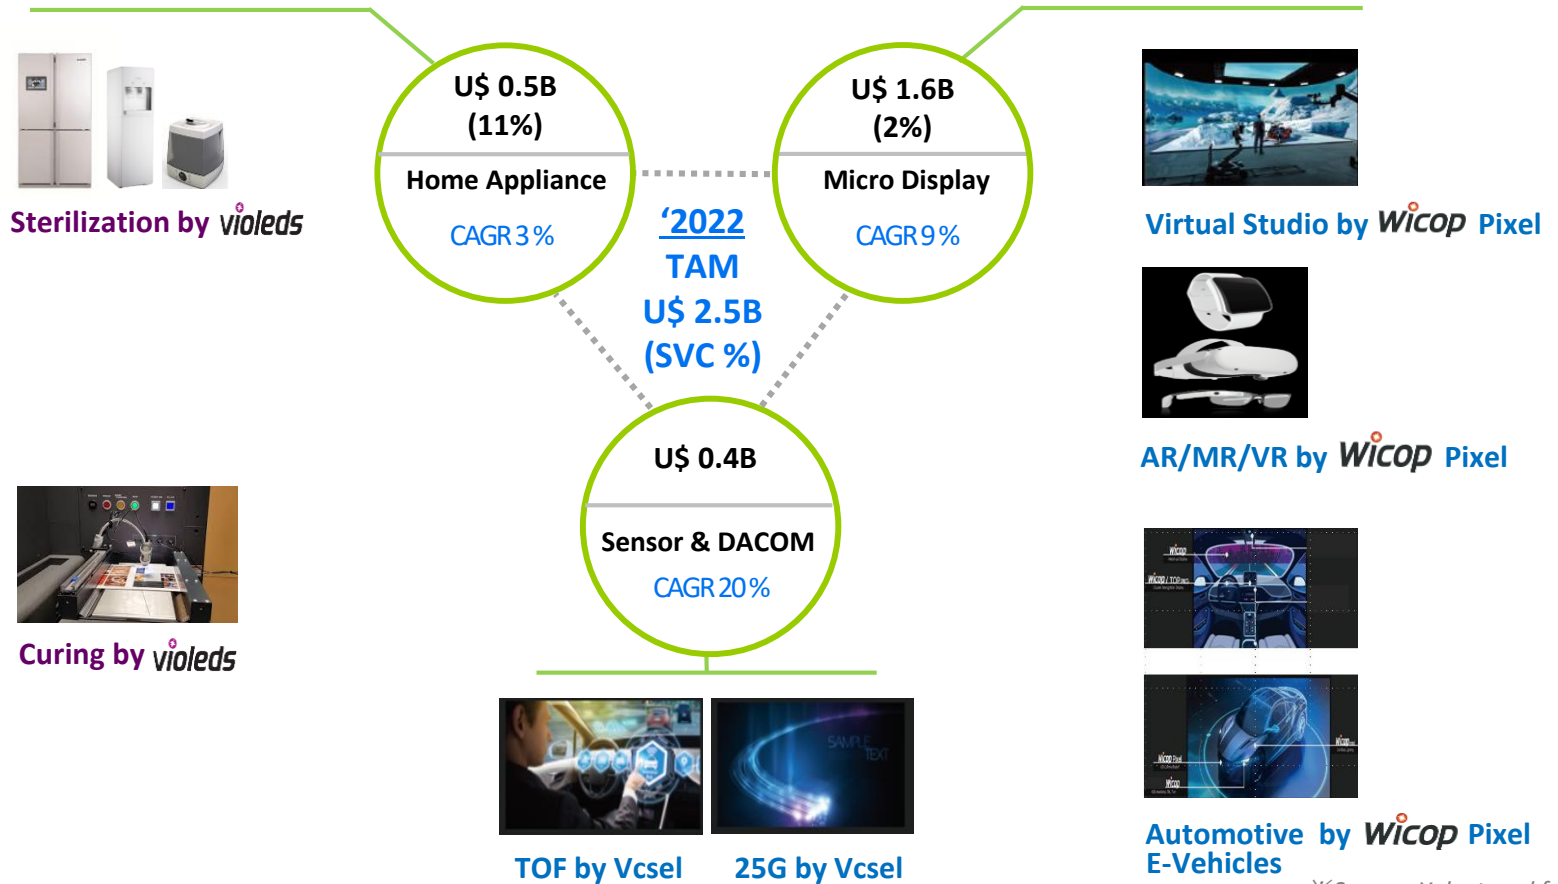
U$ 0.5B
(11%)
Home Appliance
CAGR 3 %

U$ 1.6B
(2%)
Micro Display
CAGR 9 %

Sterilization by violeds

Virtual Studio by Wicop Pixel

'2022
TAM
U$ 2.5B
(SVC %)

AR/MR/VR by Wicop Pixel

U$ 0.4B
Sensor & DACOM
CAGR 20 %

Curing by violeds

Wicop
Wicop / TOP

SAMPLE TEXT

Wicop Pixel
Wicop
Wicop

TOF by Vcsel

25G by Vcsel

Automotive by Wicop Pixel
E-Vehicles

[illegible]